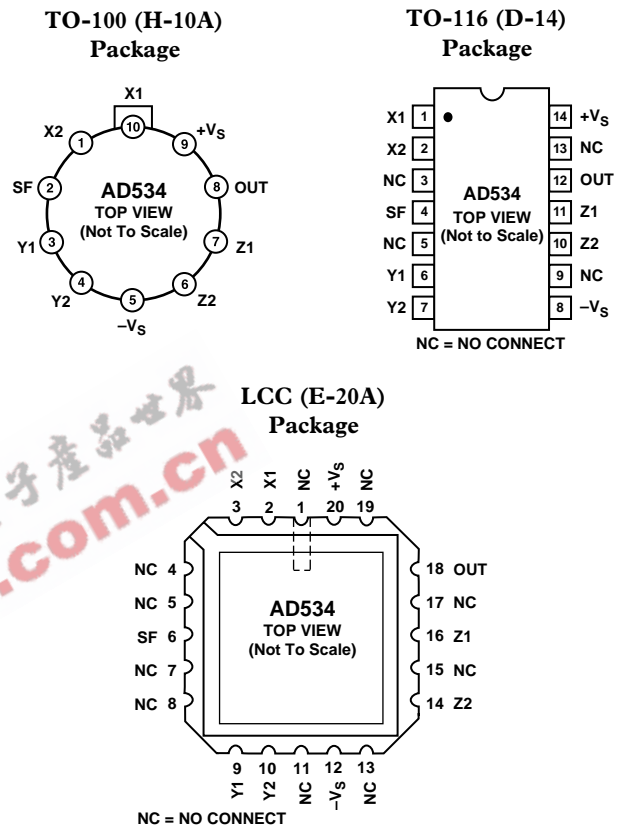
TO-100 (H-10A) Package

X1
10
X2
1
$+V_S$
9
SF
2
AD534
TOP VIEW
(Not To Scale)
8
OUT
Y1
3
7
Z1
4
Y2
5
$-V_S$
6
Z2

TO-116 (D-14) Package

X1 1
X2 2
NC 3
SF 4
NC 5
Y1 6
Y2 7
14 $+V_S$
13 NC
12 OUT
11 Z1
10 Z2
9 NC
8 $-V_S$
AD534
TOP VIEW
(Not to Scale)
NC = NO CONNECT

LCC (E-20A) Package

X2 3
X1 2
NC 1
$+V_S$ 20
NC 19
NC 4
NC 5
SF 6
NC 7
NC 8
18 OUT
17 NC
16 Z1
15 NC
14 Z2
AD534
TOP VIEW
(Not To Scale)
9 Y1
10 Y2
11 NC
12 $-V_S$
13 NC
NC = NO CONNECT

子产品世界
.com.cn